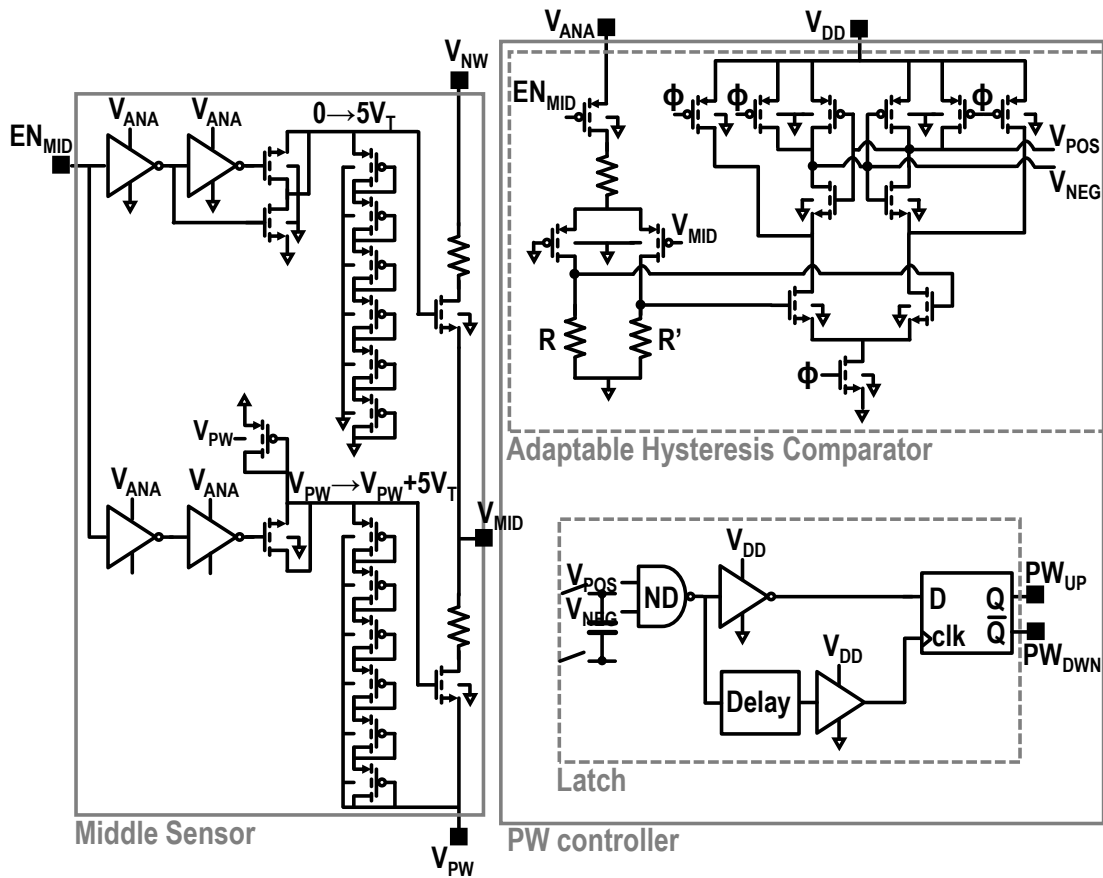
$V_{ANA}$
$V_{DD}$
$V_{NW}$
$EN_{MID}$
$V_{ANA}$
$V_{ANA}$
$0 \rightarrow 5V_T$
$EN_{MID}$
$\Phi$
$\Phi$
$\Phi$
$V_{POS}$
$V_{NEG}$
$V_{MID}$
R
R'
$\Phi$
$V_{PW}$
Adaptable Hysteresis Comparator
$V_{ANA}$
$V_{ANA}$
$V_{PW} \rightarrow V_{PW}+5V_T$
$V_{MID}$
$V_{DD}$
$V_{POS}$
$V_{NEG}$
ND
D
Q
$PW_{UP}$
$\overline{Q}$
$PW_{DWN}$
clk
$V_{DD}$
Delay
Latch
Middle Sensor
PW controller
$V_{PW}$